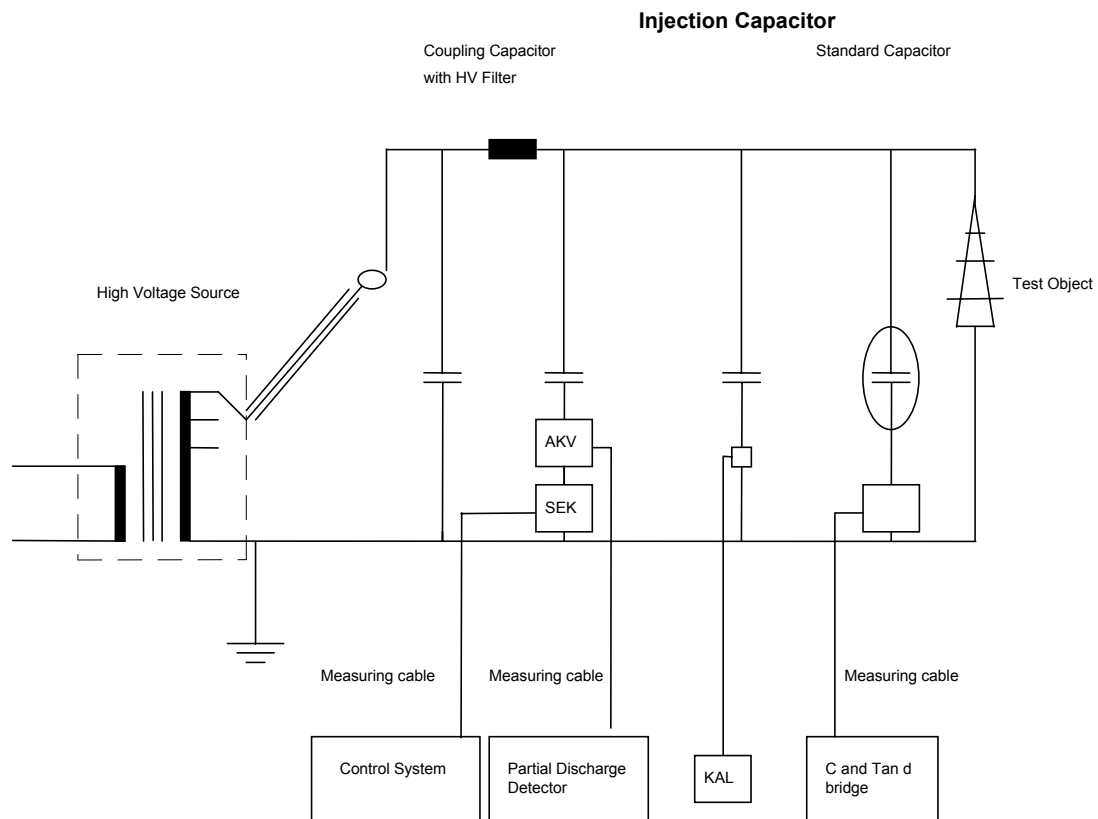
Injection Capacitor

Coupling Capacitor with HV Filter

Standard Capacitor

High Voltage Source

Test Object

AKV

SEK

Measuring cable

Measuring cable

Measuring cable

Control System

Partial Discharge Detector

KAL

C and Tan d bridge